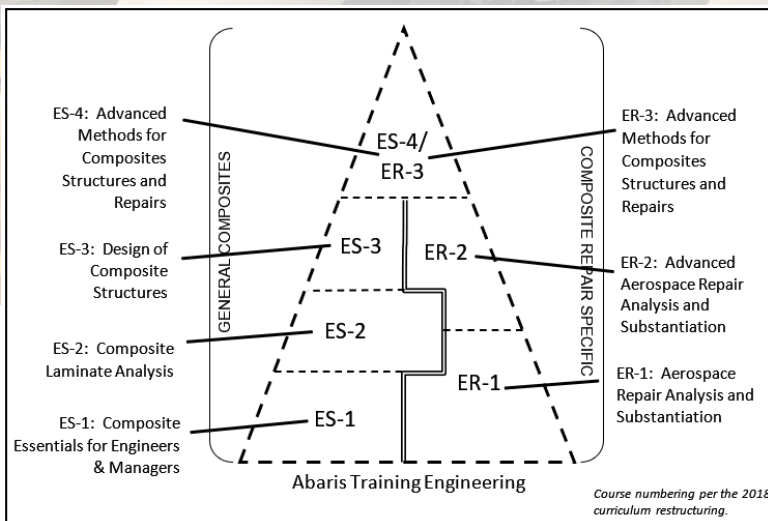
ES-4: Advanced Methods for Composites Structures and Repairs

ES-3: Design of Composite Structures

ES-2: Composite Laminate Analysis

ES-1: Composite Essentials for Engineers & Managers

GENERAL COMPOSITES

ES-4/ ER-3

ES-3

ER-2

ES-2

ER-1

ES-1

COMPOSITE REPAIR SPECIFIC

ER-3: Advanced Methods for Composites Structures and Repairs

ER-2: Advanced Aerospace Repair Analysis and Substantiation

ER-1: Aerospace Repair Analysis and Substantiation

Abaris Training Engineering

Course numbering per the 2018 curriculum restructuring.